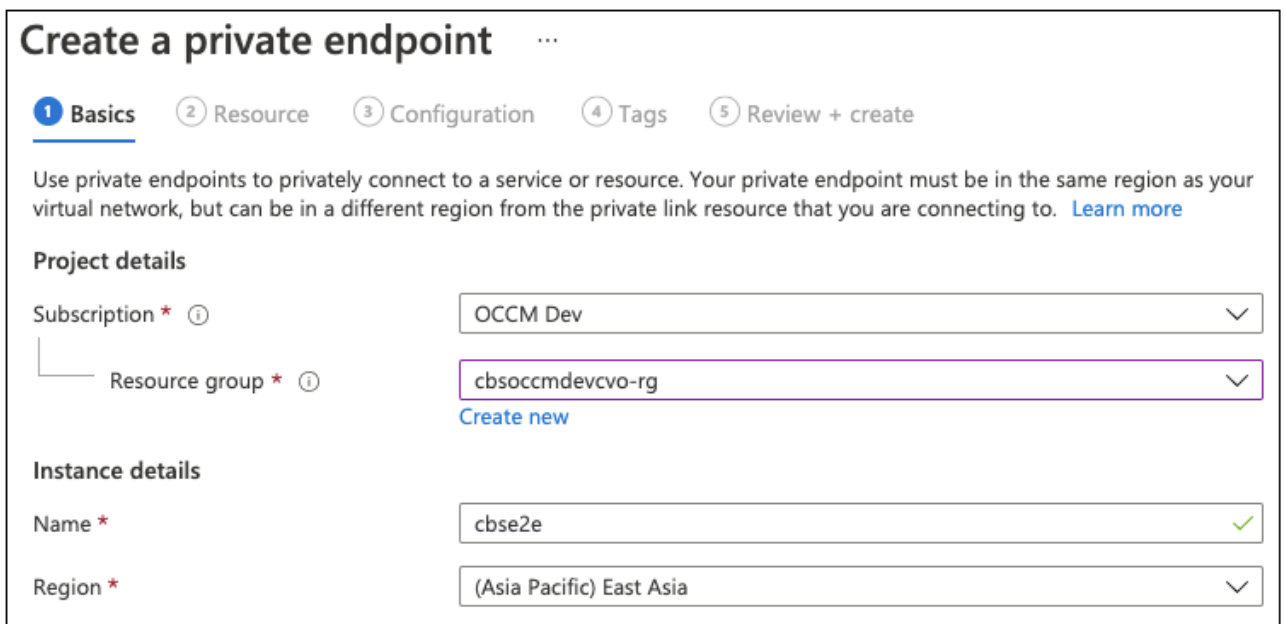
Create a private endpoint ...

1 Basics 2 Resource 3 Configuration 4 Tags 5 Review + create

Use private endpoints to privately connect to a service or resource. Your private endpoint must be in the same region as your virtual network, but can be in a different region from the private link resource that you are connecting to. Learn more

Project details

Subscription * ⓘ OCCM Dev

Resource group * ⓘ cbsoccmdevcvo-rg

Create new

Instance details

Name * cbse2e

Region * (Asia Pacific) East Asia